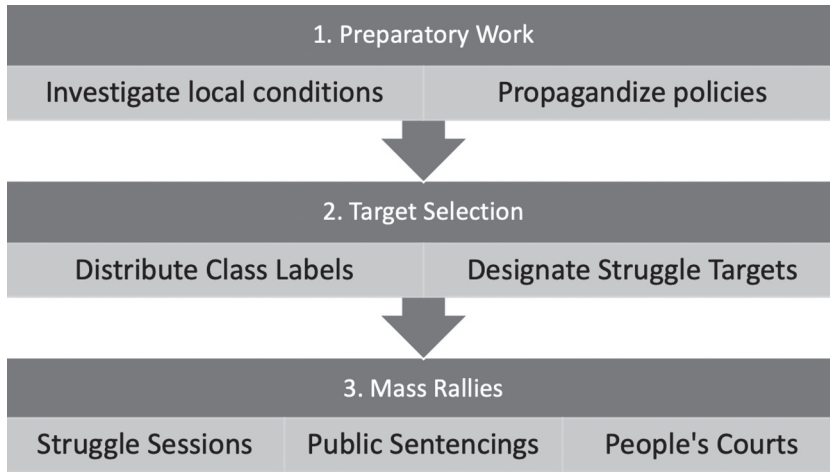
1. Preparatory Work

Investigate local conditions

Propagandize policies

2. Target Selection

Distribute Class Labels

Designate Struggle Targets

3. Mass Rallies

Struggle Sessions

Public Sentencings

People's Courts